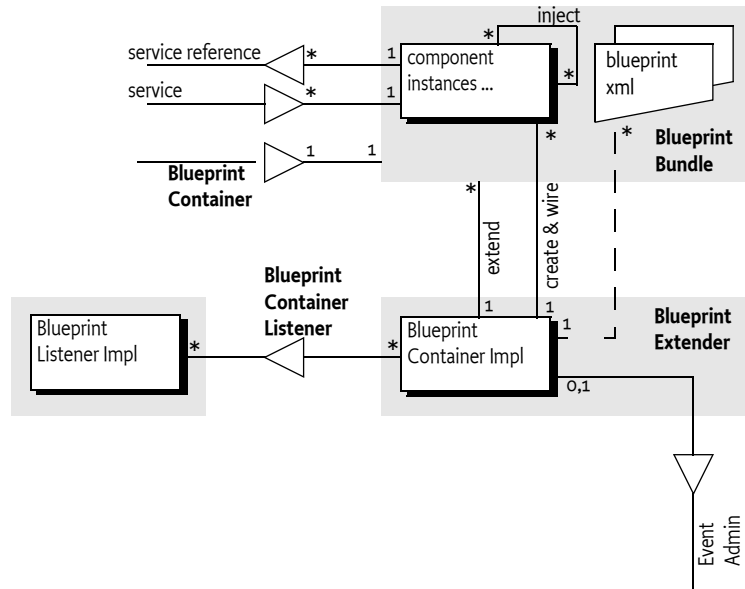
inject

service reference * 1 component instances ... *

service * 1

blueprint xml

*

*

Blueprint Bundle

1 1
Blueprint Container

*

extend

create & wire

Blueprint Container Listener

Blueprint Listener Impl *

* Blueprint Container Impl

1 1 1

Blueprint Extender

0,1

Event Admin